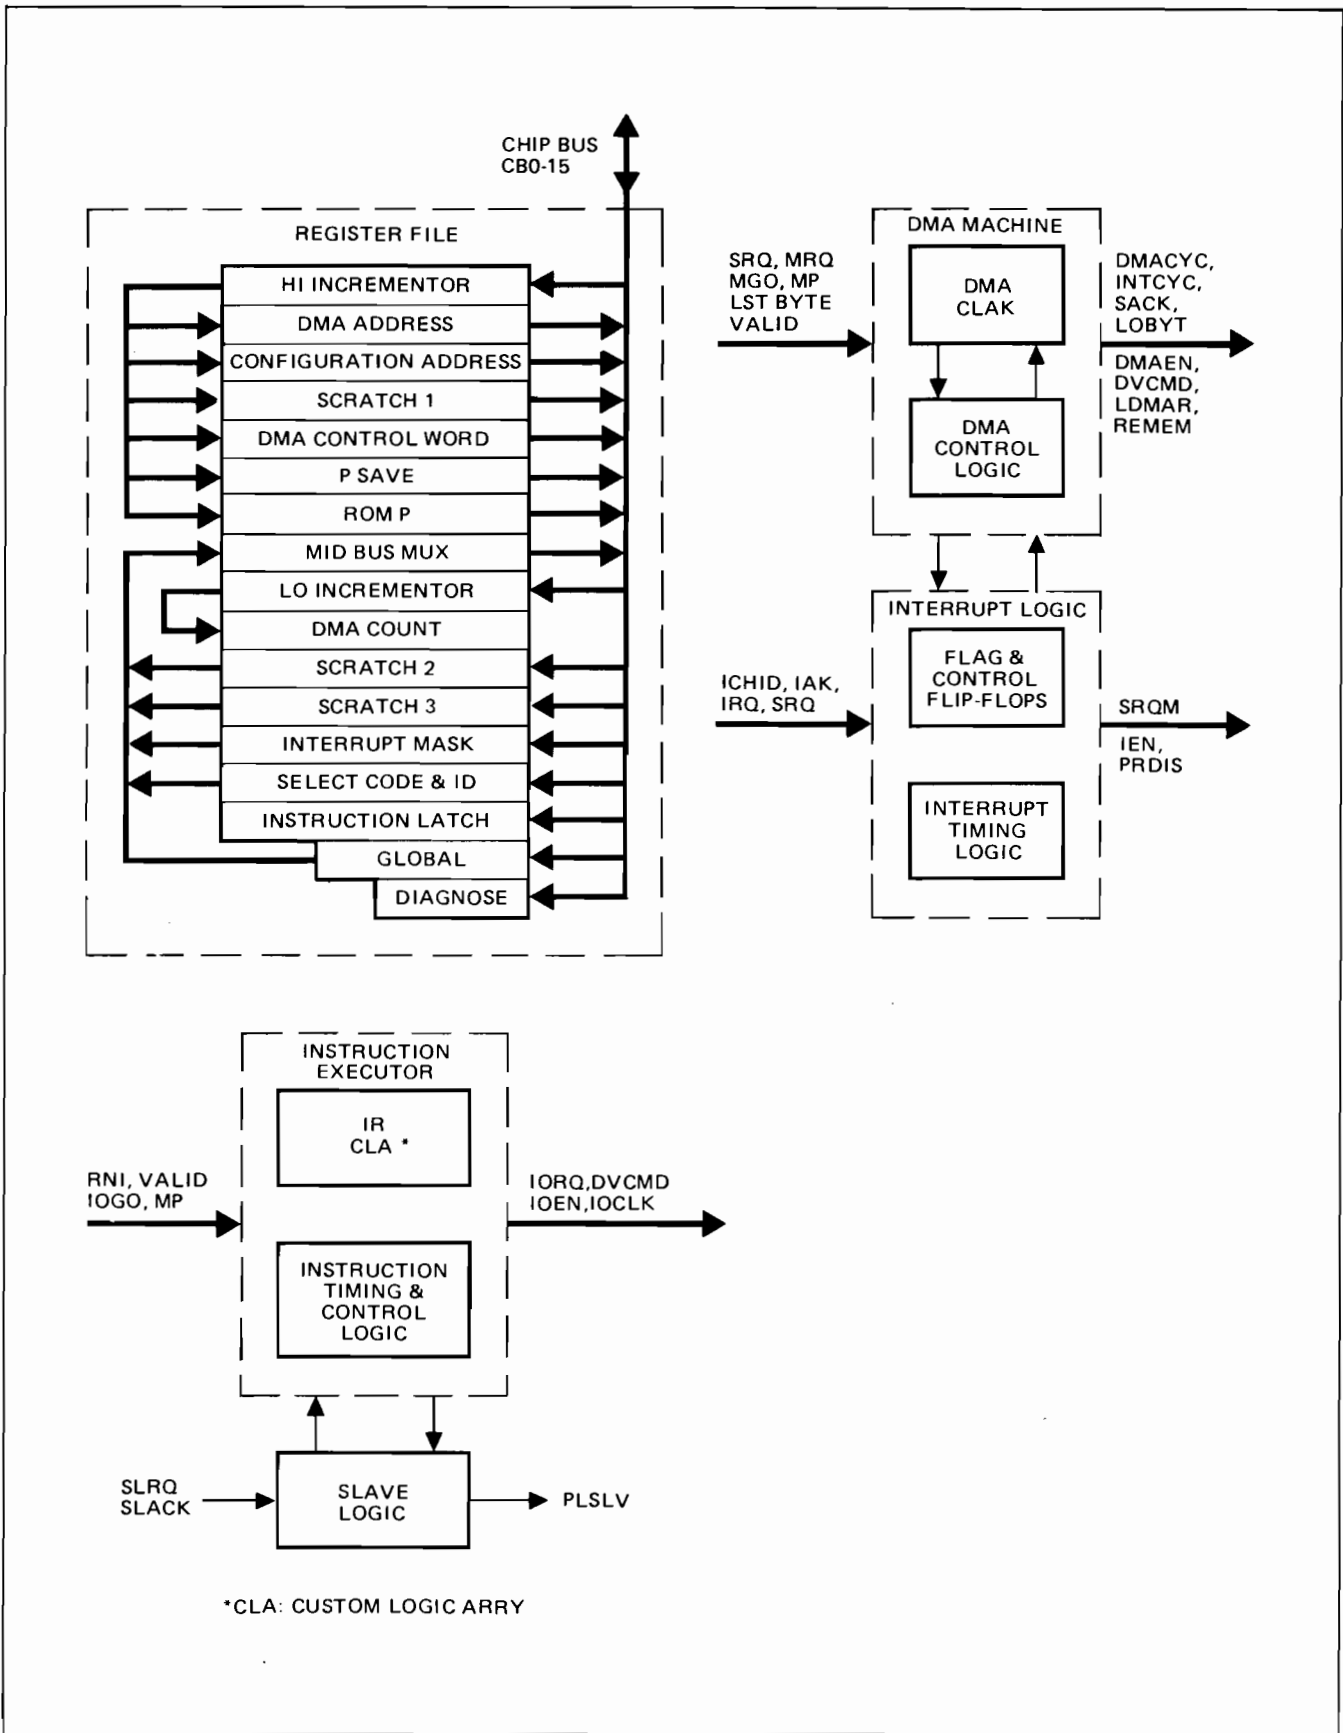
CHIP BUS
CB0-15

REGISTER FILE

HI INCREMENTOR
DMA ADDRESS
CONFIGURATION ADDRESS
SCRATCH 1
DMA CONTROL WORD
P SAVE
ROM P
MID BUS MUX
LO INCREMENTOR
DMA COUNT
SCRATCH 2
SCRATCH 3
INTERRUPT MASK
SELECT CODE & ID
INSTRUCTION LATCH
GLOBAL
DIAGNOSE

SRQ, MRQ
MGO, MP
LST BYTE
VALID

DMA MACHINE
DMA
CLAK
DMA
CONTROL
LOGIC

DMACYC,
INTCYC,
SACK,
LOBYT
DMAEN,
DVCMD,
LDMAR,
REMEM

ICHID, IAK,
IRQ, SRQ

INTERRUPT LOGIC
FLAG &
CONTROL
FLIP-FLOPS
INTERRUPT
TIMING
LOGIC

SRQM
IEN,
PRDIS

INSTRUCTION
EXECUTOR
IR
CLA *
INSTRUCTION
TIMING &
CONTROL
LOGIC

RNI, VALID
IOGO, MP

IORQ,DVCMD
IOEN,IOCLK

SLRQ
SLACK

SLAVE
LOGIC

PLSLV

*CLA: CUSTOM LOGIC ARRY